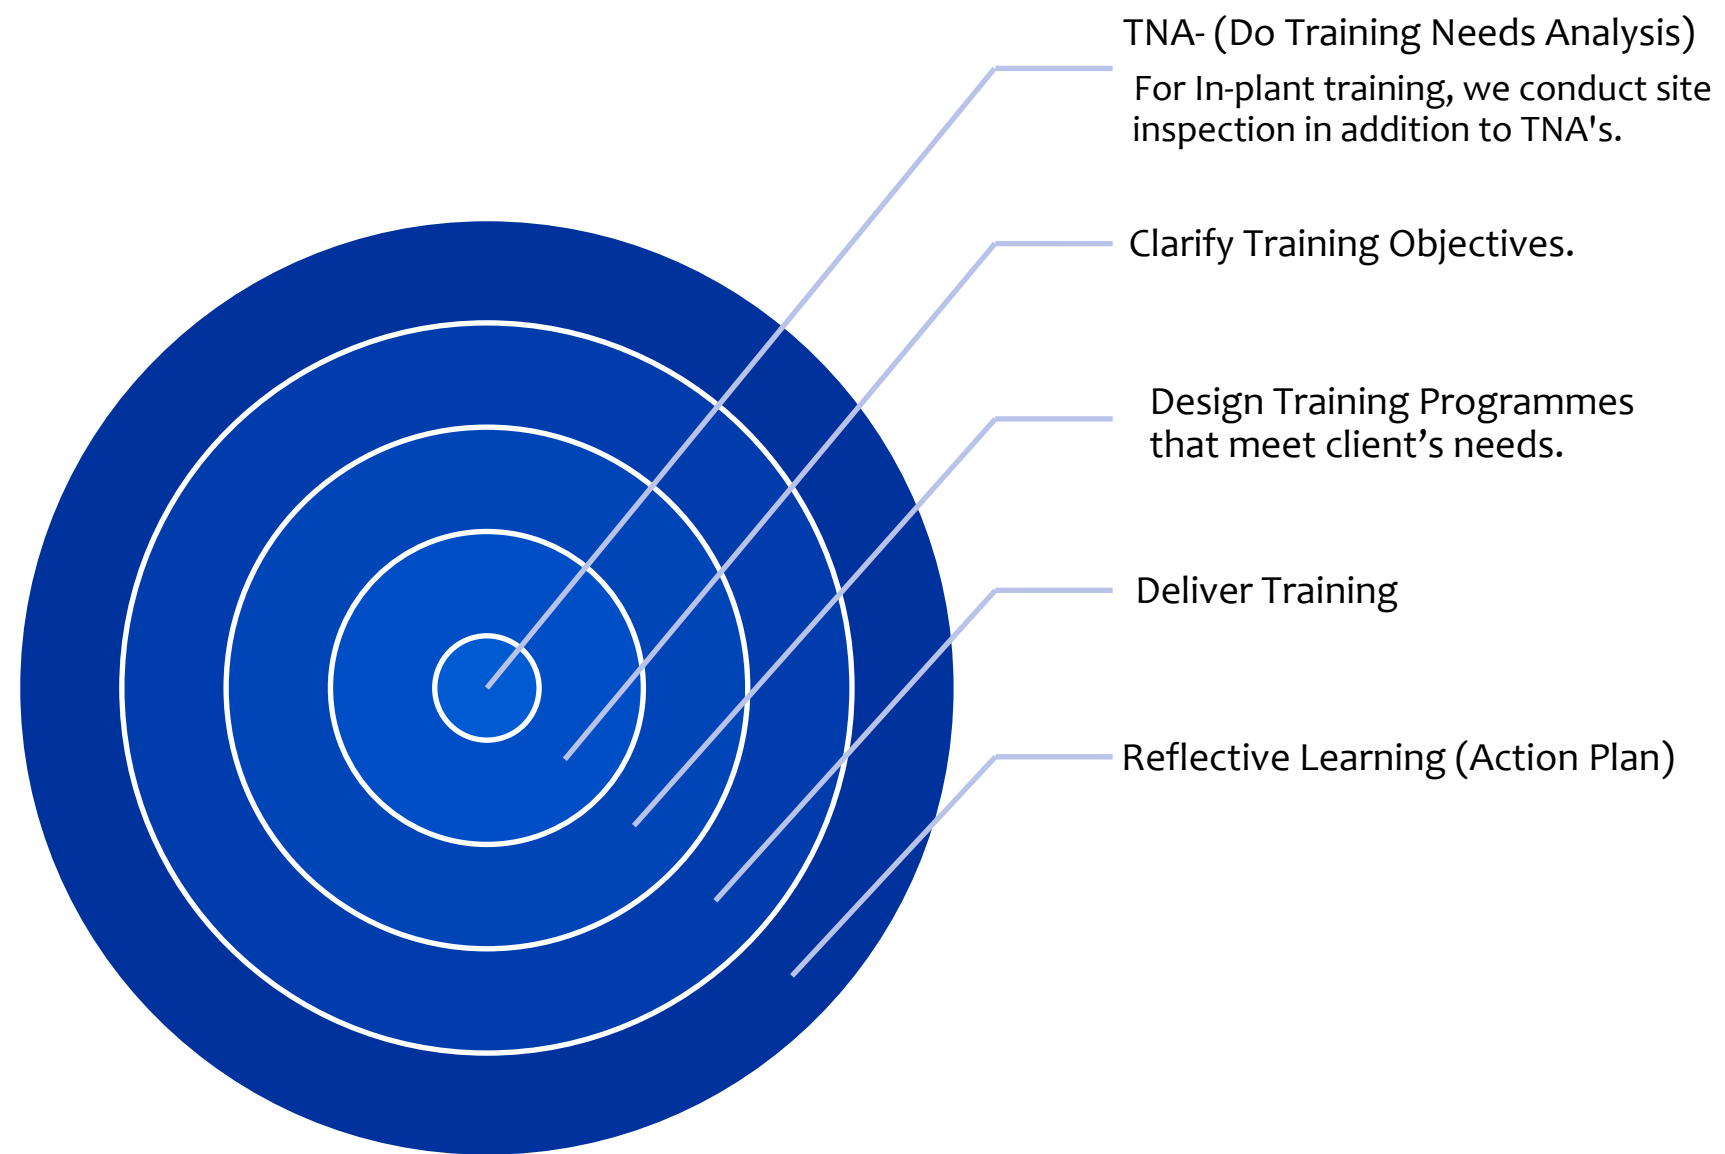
TNA- (Do Training Needs Analysis)

For In-plant training, we conduct site inspection in addition to TNA's.

Clarify Training Objectives.

Design Training Programmes that meet client’s needs.

Deliver Training

Reflective Learning (Action Plan)